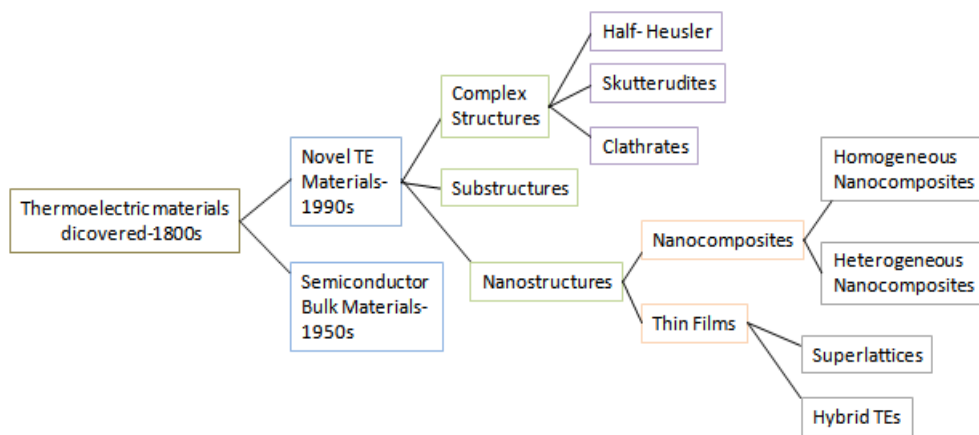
Thermoelectric materials dicovered-1800s

Novel TE Materials-1990s

Semiconductor Bulk Materials-1950s

Complex Structures

Substructures

Nanostructures

Half- Heusler

Skutterudites

Clathrates

Nanocomposites

Thin Films

Homogeneous Nanocomposites

Heterogeneous Nanocomposites

Superlattices

Hybrid TEs